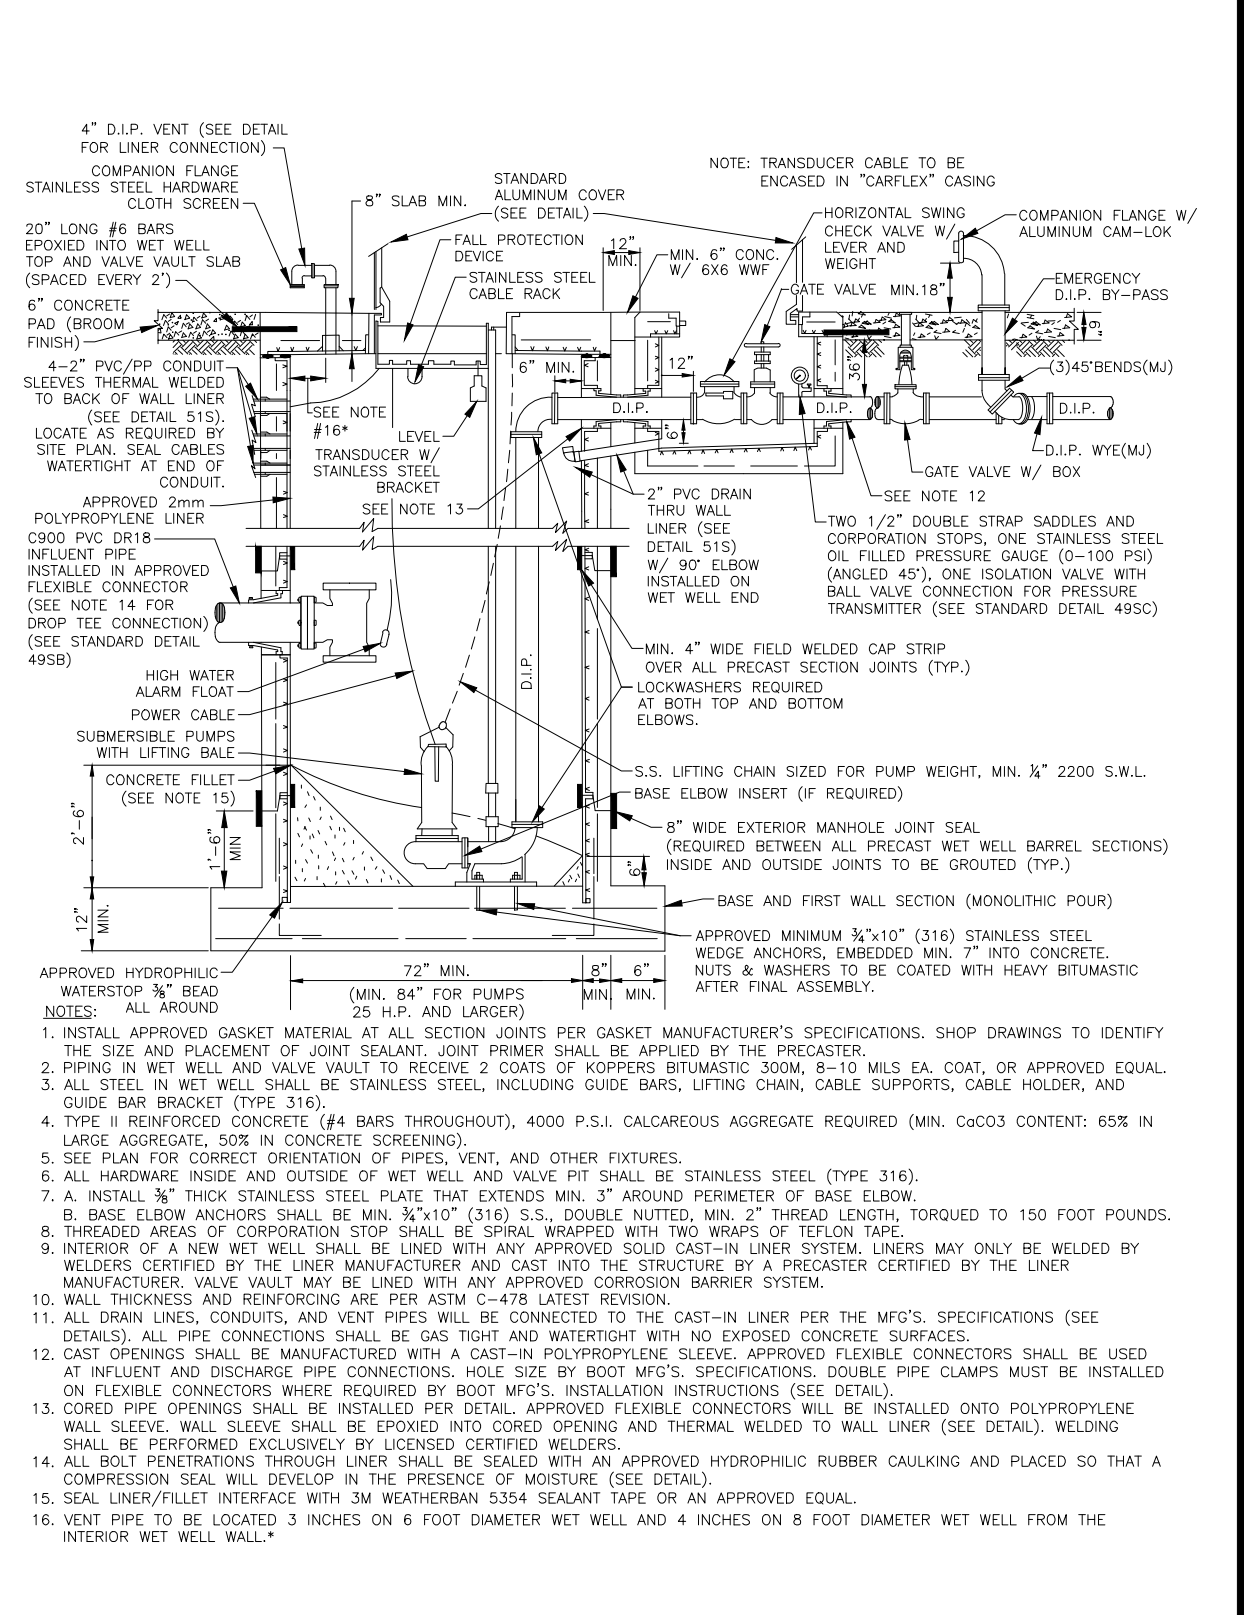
4" D.I.P. VENT (SEE DETAIL FOR LINER CONNECTION)

COMPANION FLANGE STAINLESS STEEL HARDWARE CLOTH SCREEN

20" LONG #6 BARS EPOXIED INTO WET WELL TOP AND VALVE VAULT SLAB (SPACED EVERY 2')

6" CONCRETE PAD (BROOM FINISH)

4–2" PVC/PP CONDUIT SLEEVES THERMAL WELDED TO BACK OF WALL LINER (SEE DETAIL 51S). LOCATE AS REQUIRED BY SITE PLAN. SEAL CABLES WATERTIGHT AT END OF CONDUIT.

APPROVED 2mm POLYPROPYLENE LINER

C900 PVC DR18 INFLUENT PIPE INSTALLED IN APPROVED FLEXIBLE CONNECTOR (SEE NOTE 14 FOR DROP TEE CONNECTION) (SEE STANDARD DETAIL 49SB)

HIGH WATER ALARM FLOAT

POWER CABLE

SUBMERSIBLE PUMPS WITH LIFTING BALE

CONCRETE FILLET (SEE NOTE 15)

2'–6"

1'–6" MIN

12" MIN.

APPROVED HYDROPHILIC WATERSTOP ⅜" BEAD ALL AROUND

8" SLAB MIN.

STANDARD ALUMINUM COVER (SEE DETAIL)

FALL PROTECTION DEVICE

STAINLESS STEEL CABLE RACK

SEE NOTE #16*

LEVEL

TRANSDUCER W/ STAINLESS STEEL BRACKET

SEE NOTE 13

12" MIN.

MIN. 6" CONC. W/ 6X6 WWF

6" MIN.

12"

D.I.P.

6"

36"

NOTE: TRANSDUCER CABLE TO BE ENCASED IN "CARFLEX" CASING

HORIZONTAL SWING CHECK VALVE W/ LEVER AND WEIGHT

GATE VALVE

MIN.18"

COMPANION FLANGE W/ ALUMINUM CAM–LOK

EMERGENCY D.I.P. BY–PASS

6"

(3)45°BENDS(MJ)

D.I.P.

D.I.P.

D.I.P. WYE(MJ)

GATE VALVE W/ BOX

SEE NOTE 12

2" PVC DRAIN THRU WALL LINER (SEE DETAIL 51S) W/ 90° ELBOW INSTALLED ON WET WELL END

TWO 1/2" DOUBLE STRAP SADDLES AND CORPORATION STOPS, ONE STAINLESS STEEL OIL FILLED PRESSURE GAUGE (0–100 PSI) (ANGLED 45°), ONE ISOLATION VALVE WITH BALL VALVE CONNECTION FOR PRESSURE TRANSMITTER (SEE STANDARD DETAIL 49SC)

MIN. 4" WIDE FIELD WELDED CAP STRIP OVER ALL PRECAST SECTION JOINTS (TYP.)

D.I.P.

LOCKWASHERS REQUIRED AT BOTH TOP AND BOTTOM ELBOWS.

S.S. LIFTING CHAIN SIZED FOR PUMP WEIGHT, MIN. ¼" 2200 S.W.L.

BASE ELBOW INSERT (IF REQUIRED)

8" WIDE EXTERIOR MANHOLE JOINT SEAL (REQUIRED BETWEEN ALL PRECAST WET WELL BARREL SECTIONS) INSIDE AND OUTSIDE JOINTS TO BE GROUTED (TYP.)

6"

BASE AND FIRST WALL SECTION (MONOLITHIC POUR)

APPROVED MINIMUM ¾"x10" (316) STAINLESS STEEL WEDGE ANCHORS, EMBEDDED MIN. 7" INTO CONCRETE. NUTS & WASHERS TO BE COATED WITH HEAVY BITUMASTIC AFTER FINAL ASSEMBLY.

72" MIN.
(MIN. 84" FOR PUMPS 25 H.P. AND LARGER)

8" MIN.

6" MIN.

NOTES:
1. INSTALL APPROVED GASKET MATERIAL AT ALL SECTION JOINTS PER GASKET MANUFACTURER'S SPECIFICATIONS. SHOP DRAWINGS TO IDENTIFY THE SIZE AND PLACEMENT OF JOINT SEALANT. JOINT PRIMER SHALL BE APPLIED BY THE PRECASTER.
2. PIPING IN WET WELL AND VALVE VAULT TO RECEIVE 2 COATS OF KOPPERS BITUMASTIC 300M, 8–10 MILS EA. COAT, OR APPROVED EQUAL.
3. ALL STEEL IN WET WELL SHALL BE STAINLESS STEEL, INCLUDING GUIDE BARS, LIFTING CHAIN, CABLE SUPPORTS, CABLE HOLDER, AND GUIDE BAR BRACKET (TYPE 316).
4. TYPE II REINFORCED CONCRETE (#4 BARS THROUGHOUT), 4000 P.S.I. CALCAREOUS AGGREGATE REQUIRED (MIN. CaCO3 CONTENT: 65% IN LARGE AGGREGATE, 50% IN CONCRETE SCREENING).
5. SEE PLAN FOR CORRECT ORIENTATION OF PIPES, VENT, AND OTHER FIXTURES.
6. ALL HARDWARE INSIDE AND OUTSIDE OF WET WELL AND VALVE PIT SHALL BE STAINLESS STEEL (TYPE 316).
7. A. INSTALL ⅜" THICK STAINLESS STEEL PLATE THAT EXTENDS MIN. 3" AROUND PERIMETER OF BASE ELBOW.
B. BASE ELBOW ANCHORS SHALL BE MIN. ¾"x10" (316) S.S., DOUBLE NUTTED, MIN. 2" THREAD LENGTH, TORQUED TO 150 FOOT POUNDS.
8. THREADED AREAS OF CORPORATION STOP SHALL BE SPIRAL WRAPPED WITH TWO WRAPS OF TEFLON TAPE.
9. INTERIOR OF A NEW WET WELL SHALL BE LINED WITH ANY APPROVED SOLID CAST–IN LINER SYSTEM. LINERS MAY ONLY BE WELDED BY WELDERS CERTIFIED BY THE LINER MANUFACTURER AND CAST INTO THE STRUCTURE BY A PRECASTER CERTIFIED BY THE LINER MANUFACTURER. VALVE VAULT MAY BE LINED WITH ANY APPROVED CORROSION BARRIER SYSTEM.
10. WALL THICKNESS AND REINFORCING ARE PER ASTM C–478 LATEST REVISION.
11. ALL DRAIN LINES, CONDUITS, AND VENT PIPES WILL BE CONNECTED TO THE CAST–IN LINER PER THE MFG'S. SPECIFICATIONS (SEE DETAILS). ALL PIPE CONNECTIONS SHALL BE GAS TIGHT AND WATERTIGHT WITH NO EXPOSED CONCRETE SURFACES.
12. CAST OPENINGS SHALL BE MANUFACTURED WITH A CAST–IN POLYPROPYLENE SLEEVE. APPROVED FLEXIBLE CONNECTORS SHALL BE USED AT INFLUENT AND DISCHARGE PIPE CONNECTIONS. HOLE SIZE BY BOOT MFG'S. SPECIFICATIONS. DOUBLE PIPE CLAMPS MUST BE INSTALLED ON FLEXIBLE CONNECTORS WHERE REQUIRED BY BOOT MFG'S. INSTALLATION INSTRUCTIONS (SEE DETAIL).
13. CORED PIPE OPENINGS SHALL BE INSTALLED PER DETAIL. APPROVED FLEXIBLE CONNECTORS WILL BE INSTALLED ONTO POLYPROPYLENE WALL SLEEVE. WALL SLEEVE SHALL BE EPOXIED INTO CORED OPENING AND THERMAL WELDED TO WALL LINER (SEE DETAIL). WELDING SHALL BE PERFORMED EXCLUSIVELY BY LICENSED CERTIFIED WELDERS.
14. ALL BOLT PENETRATIONS THROUGH LINER SHALL BE SEALED WITH AN APPROVED HYDROPHILIC RUBBER CAULKING AND PLACED SO THAT A COMPRESSION SEAL WILL DEVELOP IN THE PRESENCE OF MOISTURE (SEE DETAIL).
15. SEAL LINER/FILLET INTERFACE WITH 3M WEATHERBAN 5354 SEALANT TAPE OR AN APPROVED EQUAL.
16. VENT PIPE TO BE LOCATED 3 INCHES ON 6 FOOT DIAMETER WET WELL AND 4 INCHES ON 8 FOOT DIAMETER WET WELL FROM THE INTERIOR WET WELL WALL.*